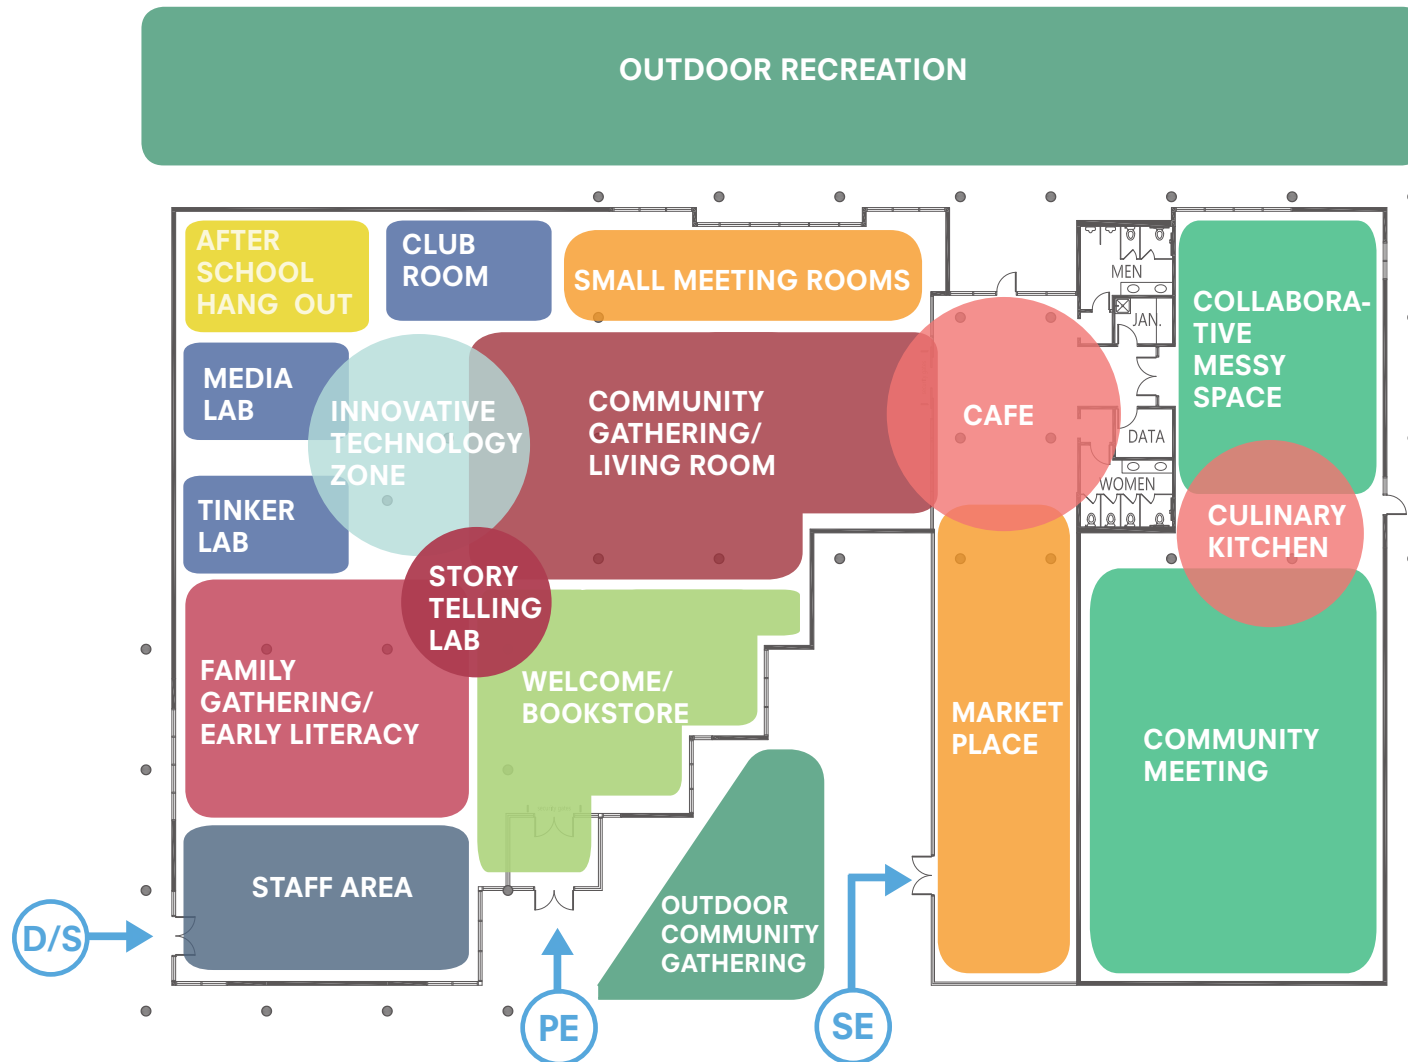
OUTDOOR RECREATION

AFTER SCHOOL HANG OUT

CLUB ROOM

SMALL MEETING ROOMS

MEN

JAN.

COLLABORA-TIVE MESSY SPACE

MEDIA LAB

INNOVATIVE TECHNOLOGY ZONE

COMMUNITY GATHERING/ LIVING ROOM

CAFE

DATA

WOMEN

TINKER LAB

CULINARY KITCHEN

STORY TELLING LAB

FAMILY GATHERING/ EARLY LITERACY

WELCOME/ BOOKSTORE

MARKET PLACE

COMMUNITY MEETING

STAFF AREA

OUTDOOR COMMUNITY GATHERING

D/S

PE

SE